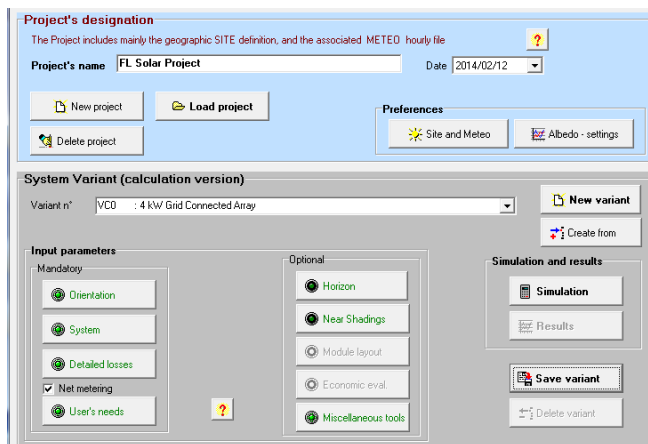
Project's designation

The Project includes mainly the geographic SITE definition, and the associated METEO hourly file

?

Project's name FL Solar Project

Date 2014/02/12

New project

Load project

Delete project

Preferences

Site and Meteo

Albedo - settings

System Variant (calculation version)

Variant n° VC0 : 4 kW Grid Connected Array

New variant

Create from

Input parameters

Mandatory

Orientation

System

Detailed losses

Net metering

User's needs

?

Optional

Horizon

Near Shadings

Module layout

Economic eval.

Miscellaneous tools

Simulation and results

Simulation

Results

Save variant

Delete variant